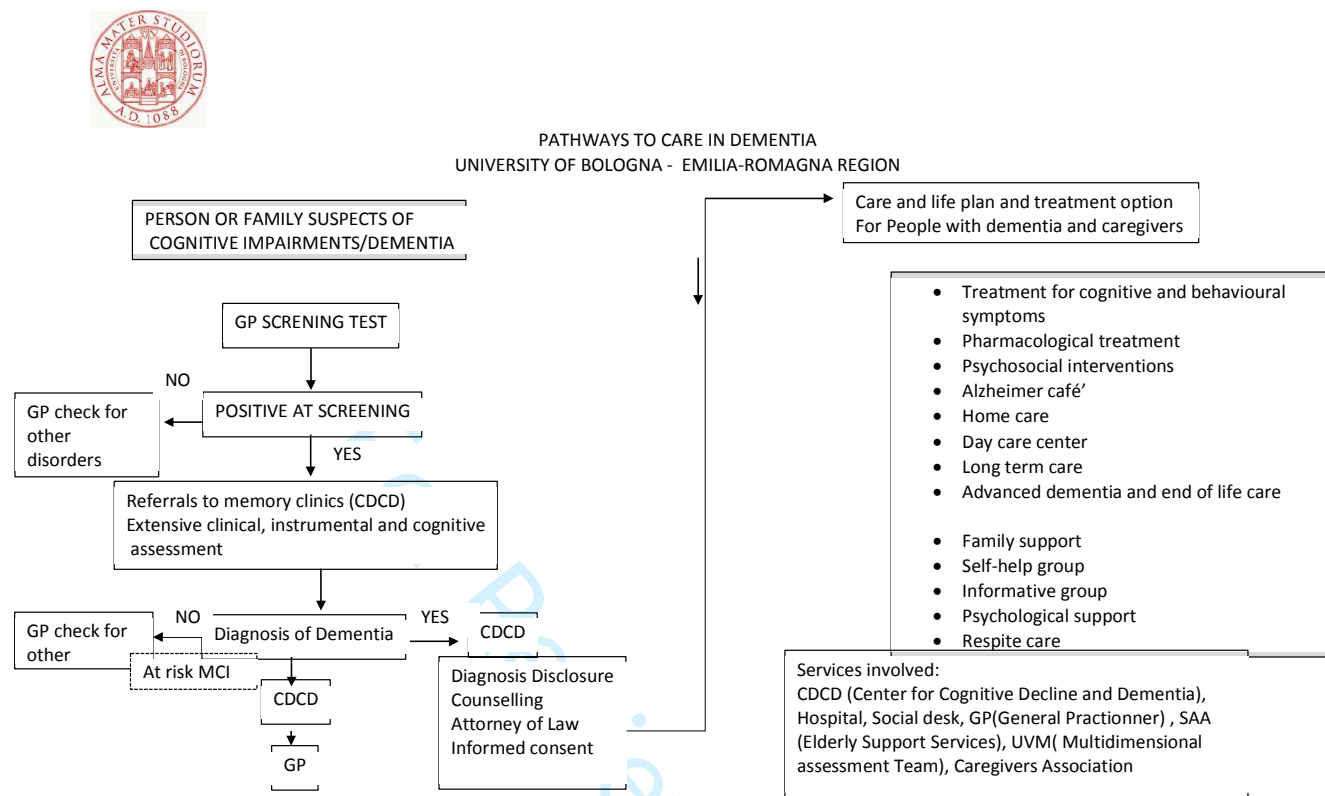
ALMA MATER STUDIORUM A.D. 1088

PATHWAYS TO CARE IN DEMENTIA
UNIVERSITY OF BOLOGNA - EMILIA-ROMAGNA REGION

PERSON OR FAMILY SUSPECTS OF COGNITIVE IMPAIRMENTS/DEMENTIA

GP SCRENING TEST

NO

GP check for other disorders

POSITIVE AT SCREENING

YES

Referrals to memory clinics (CDCD)
Extensive clinical, instrumental and cognitive assessment

NO

GP check for other

At risk MCI

Diagnosis of Dementia

YES

CDCD

CDCD

GP

Diagnosis Disclosure
Counselling
Attorney of Law
Informed consent

Care and life plan and treatment option
For People with dementia and caregivers

- Treatment for cognitive and behavioural symptoms
- Pharmacological treatment
- Psychosocial interventions
- Alzheimer café'
- Home care
- Day care center
- Long term care
- Advanced dementia and end of life care

- Family support
- Self-help group
- Informative group
- Psychological support
- Respite care

Services involved:
CDCD (Center for Cognitive Decline and Dementia), Hospital, Social desk, GP(General Practionner) , SAA (Elderly Support Services), UVM( Multidimensional assessment Team), Caregivers Association